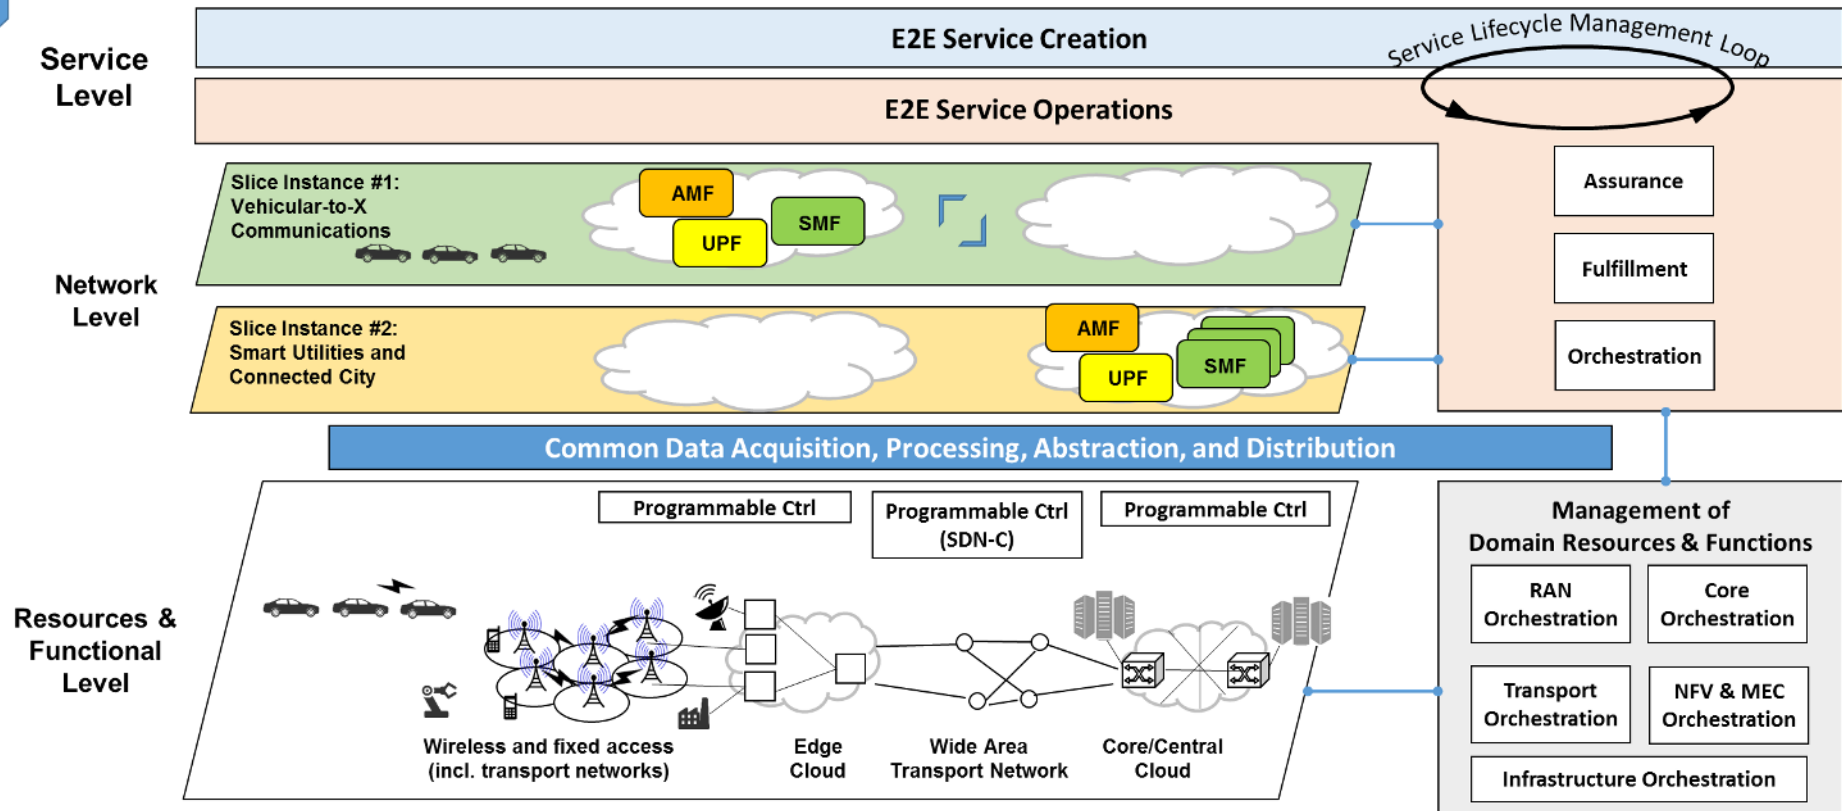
Service Level

E2E Service Creation

Service Lifecycle Management Loop

E2E Service Operations

Assurance

Fulfillment

Orchestration

Network Level

Slice Instance #1: Vehicular-to-X Communications

AMF

SMF

UPF

Slice Instance #2: Smart Utilities and Connected City

AMF

SMF

UPF

Common Data Acquisition, Processing, Abstraction, and Distribution

Resources & Functional Level

Programmable Ctrl

Programmable Ctrl (SDN-C)

Programmable Ctrl

Wireless and fixed access (incl. transport networks)

Edge Cloud

Wide Area Transport Network

Core/Central Cloud

Management of Domain Resources & Functions

RAN Orchestration

Core Orchestration

Transport Orchestration

NFV & MEC Orchestration

Infrastructure Orchestration